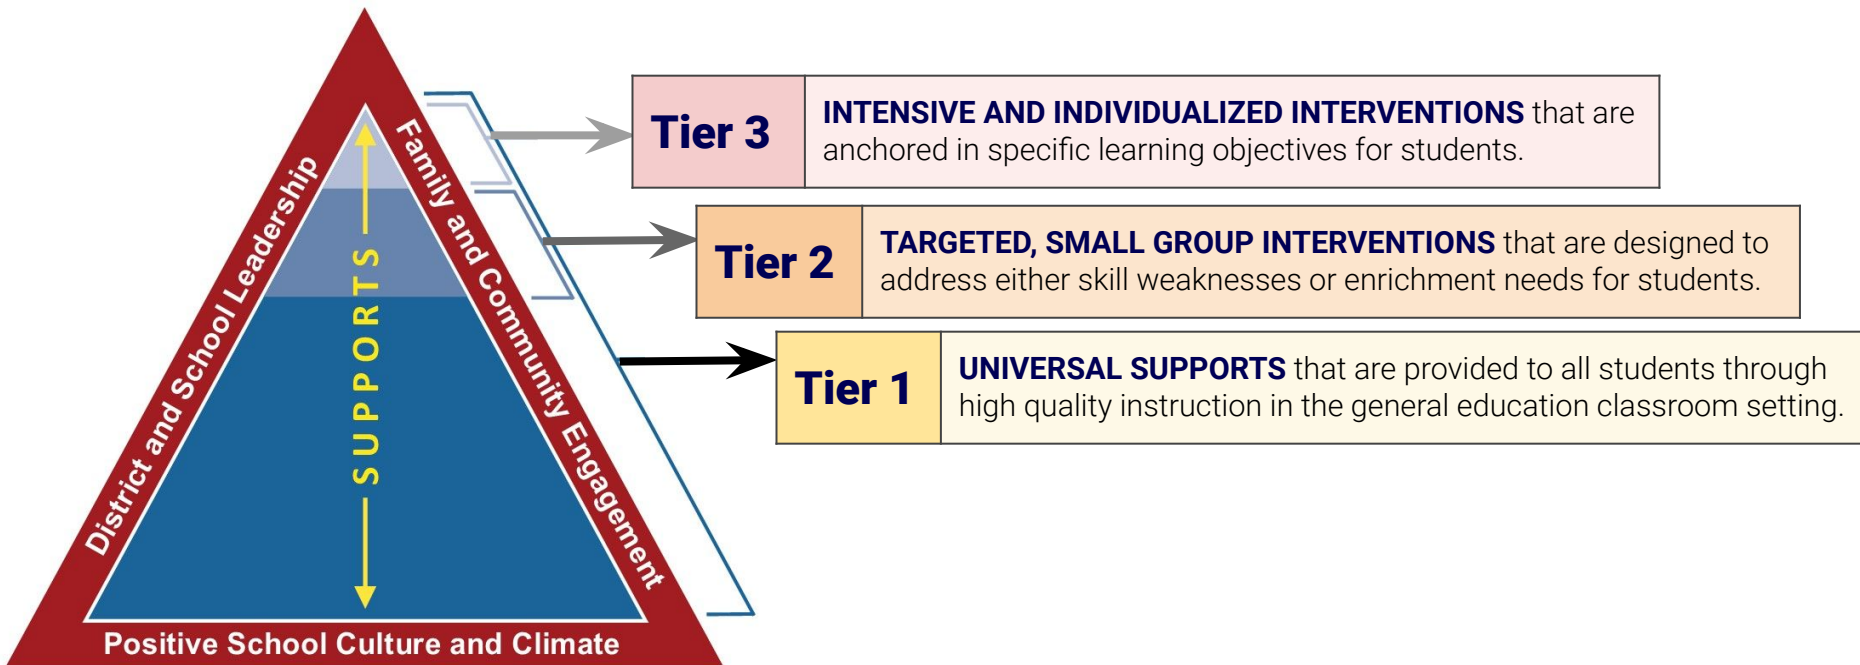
District and School Leadership

Family and Community Engagement

SUPPORTS

Positive School Culture and Climate

| Tier 3 | INTENSIVE AND INDIVIDUALIZED INTERVENTIONS that are anchored in specific learning objectives for students. |
|---|---|

| Tier 2 | TARGETED, SMALL GROUP INTERVENTIONS that are designed to address either skill weaknesses or enrichment needs for students. |
|---|---|

| Tier 1 | UNIVERSAL SUPPORTS that are provided to all students through high quality instruction in the general education classroom setting. |
|---|---|